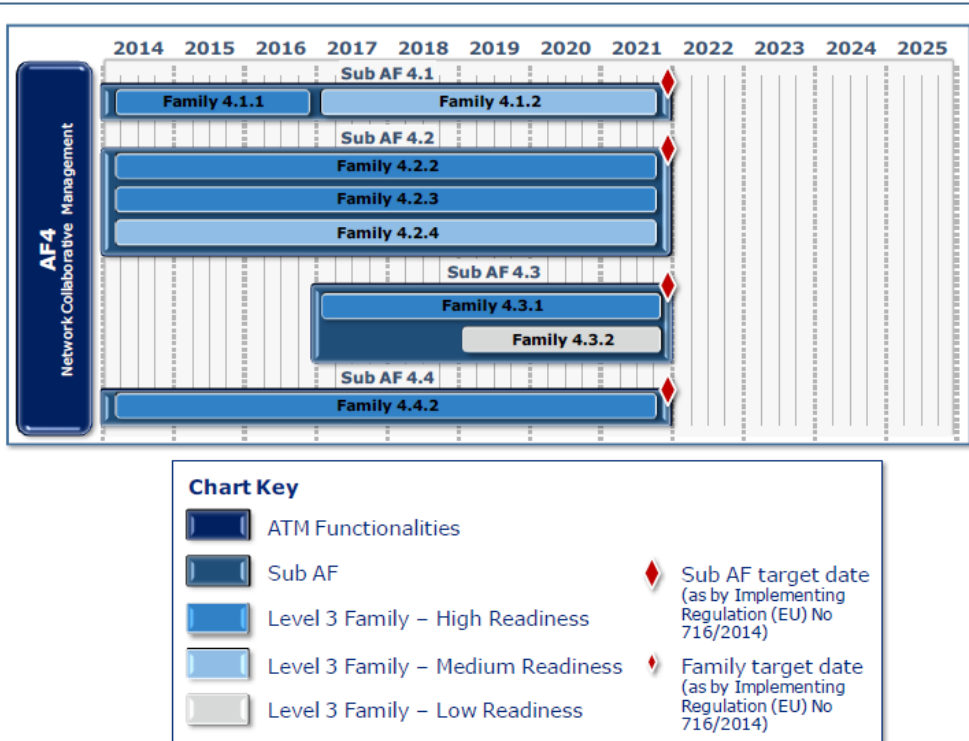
2014 2015 2016 2017 2018 2019 2020 2021 2022 2023 2024 2025

AF4
Network Collaborative Management

Sub AF 4.1
Family 4.1.1
Family 4.1.2

Sub AF 4.2
Family 4.2.2
Family 4.2.3
Family 4.2.4

Sub AF 4.3
Family 4.3.1
Family 4.3.2

Sub AF 4.4
Family 4.4.2

Chart Key
ATM Functionalities
Sub AF
Level 3 Family – High Readiness
Level 3 Family – Medium Readiness
Level 3 Family – Low Readiness
Sub AF target date (as by Implementing Regulation (EU) No 716/2014)
Family target date (as by Implementing Regulation (EU) No 716/2014)